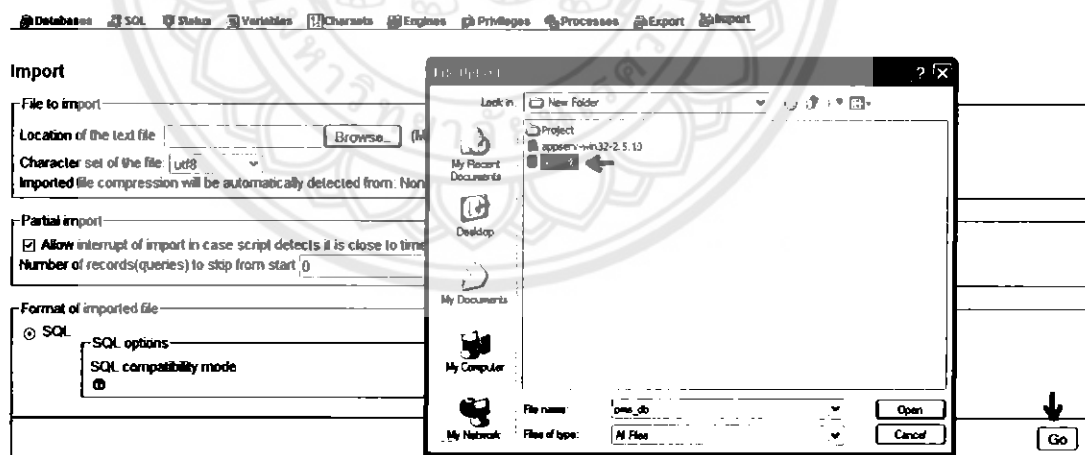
Databases SQL Status Variables Charsets Engines Privileges Processes Export Import

Import

File to import

Location of the text file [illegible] Browse... (M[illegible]

Character set of the file: utf8

Imported file compression will be automatically detected from: Non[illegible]

Partial import

Allow interrupt of import in case script detects it is close to time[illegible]

Number of records(queries) to skip from start 0

Format of imported file

SQL

SQL options

SQL compatibility mode

File Upload

? X

Look in: New Folder

Project

appserv-win32-2.5.10

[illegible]

My Recent Documents

Desktop

My Documents

My Computer

My Network

File name: pms_db

Files of type: All Files

Open

Cancel

Go